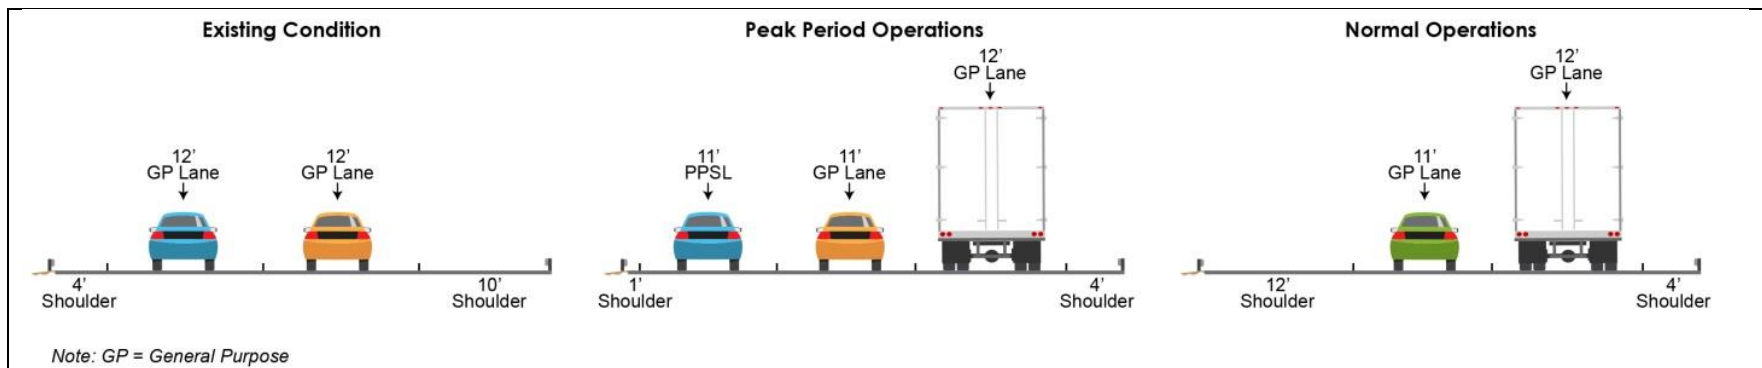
Existing Condition

12'
GP Lane

12'
GP Lane

4'
Shoulder

10'
Shoulder

Peak Period Operations

11'
PPSL

11'
GP Lane

12'
GP Lane

1'
Shoulder

4'
Shoulder

Normal Operations

11'
GP Lane

12'
GP Lane

12'
Shoulder

4'
Shoulder

Note: GP = General Purpose